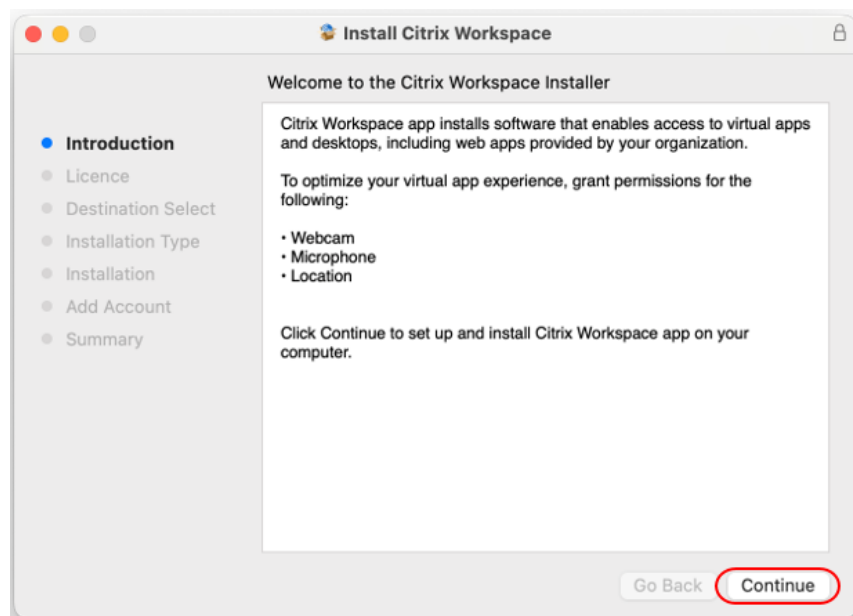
Install Citrix Workspace

Welcome to the Citrix Workspace Installer

Introduction
Licence
Destination Select
Installation Type
Installation
Add Account
Summary

Citrix Workspace app installs software that enables access to virtual apps and desktops, including web apps provided by your organization.

To optimize your virtual app experience, grant permissions for the following:

• Webcam
• Microphone
• Location

Click Continue to set up and install Citrix Workspace app on your computer.

Go Back
Continue